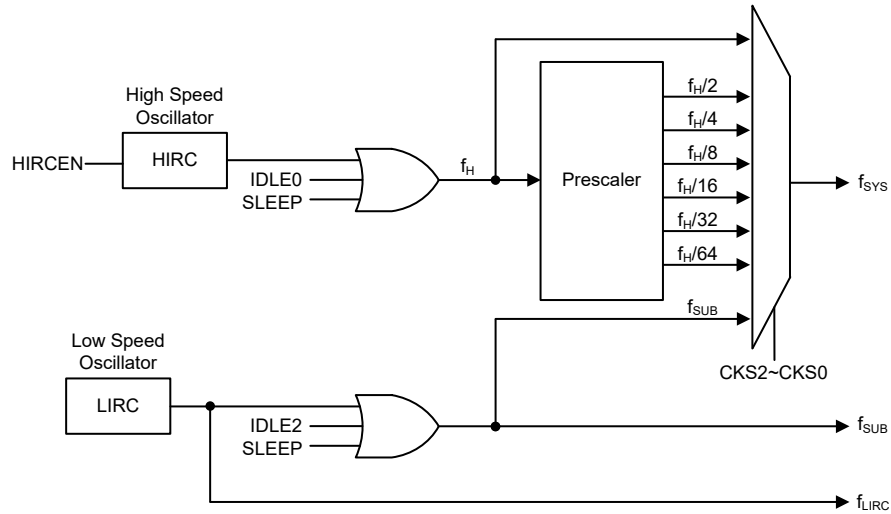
High Speed Oscillator

HIRCEN

HIRC

IDLE0

SLEEP

$f_H$

Prescaler

$f_H/2$

$f_H/4$

$f_H/8$

$f_H/16$

$f_H/32$

$f_H/64$

$f_{SUB}$

$f_{SYS}$

CKS2~CKS0

Low Speed Oscillator

LIRC

IDLE2

SLEEP

$f_{SUB}$

$f_{LIRC}$